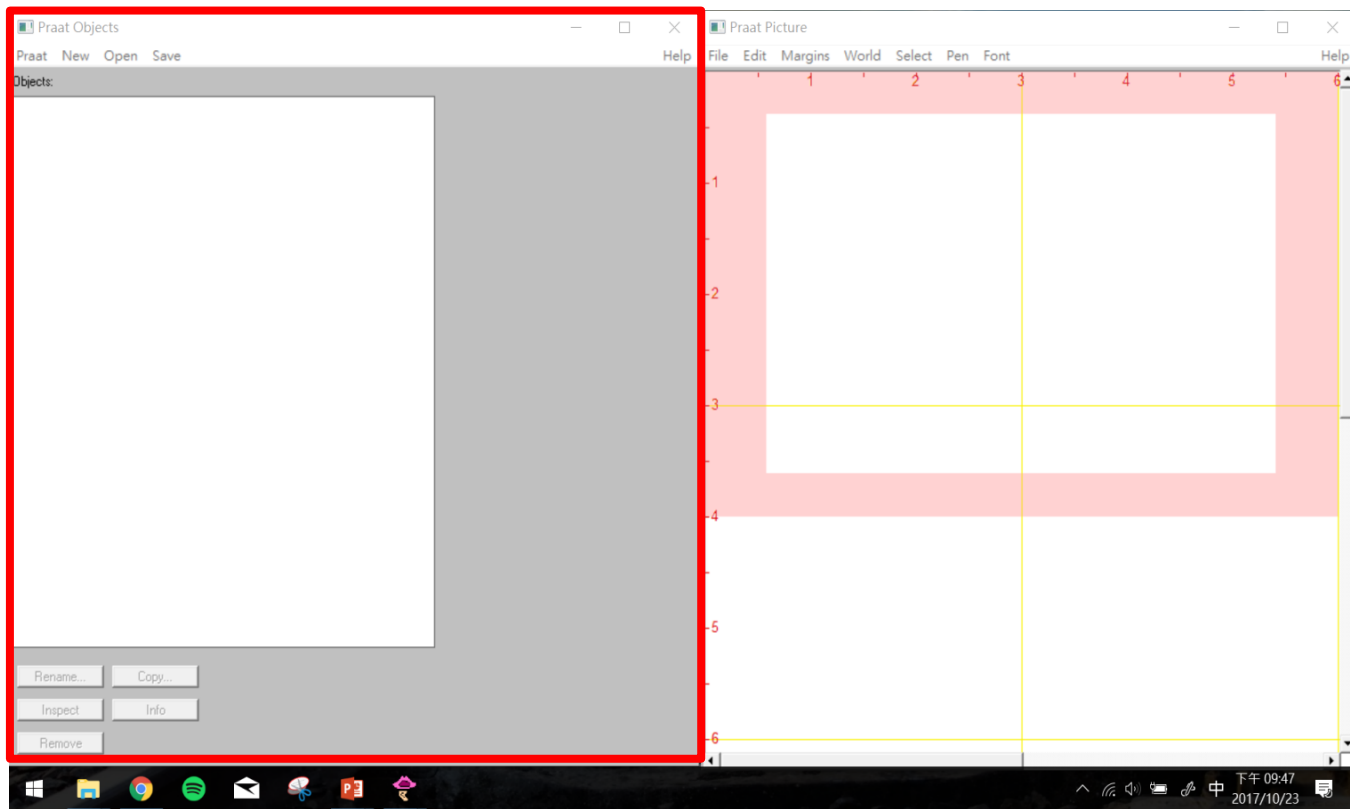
Praat Objects

Praat New Open Save Help

Objects:

Rename... Copy...

Inspect Info

Remove

Praat Picture

File Edit Margins World Select Pen Font Help

1 2 3 4 5 6

1

2

3

4

5

6

中 下午 09:47 2017/10/23